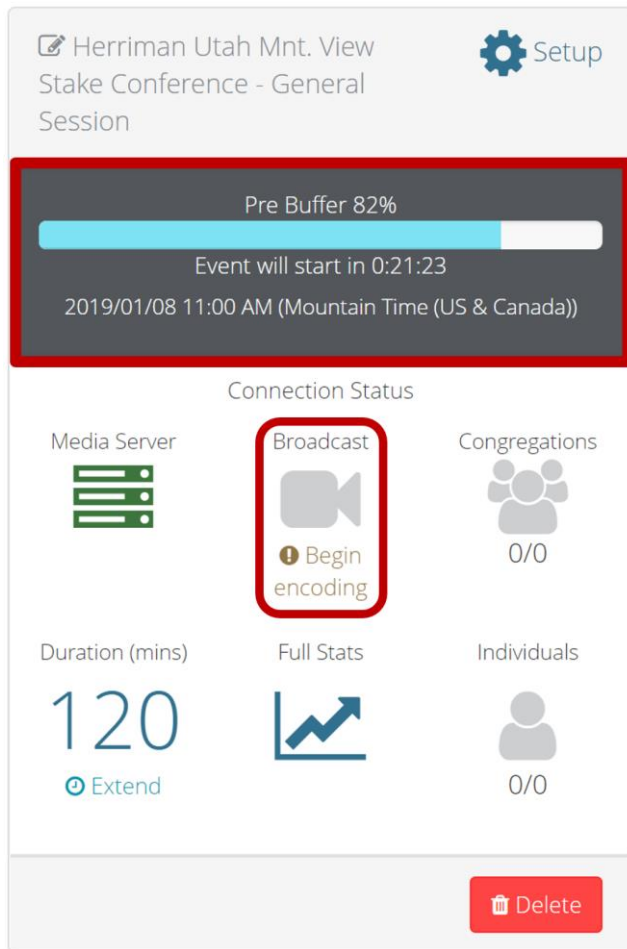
Herriman Utah Mnt. View Stake Conference - General Session

Setup

Pre Buffer 82%

Event will start in 0:21:23

2019/01/08 11:00 AM (Mountain Time (US & Canada))

Connection Status

Media Server

Broadcast

Begin encoding

Congregations

0/0

Duration (mins)

120

Extend

Full Stats

Individuals

0/0

Delete